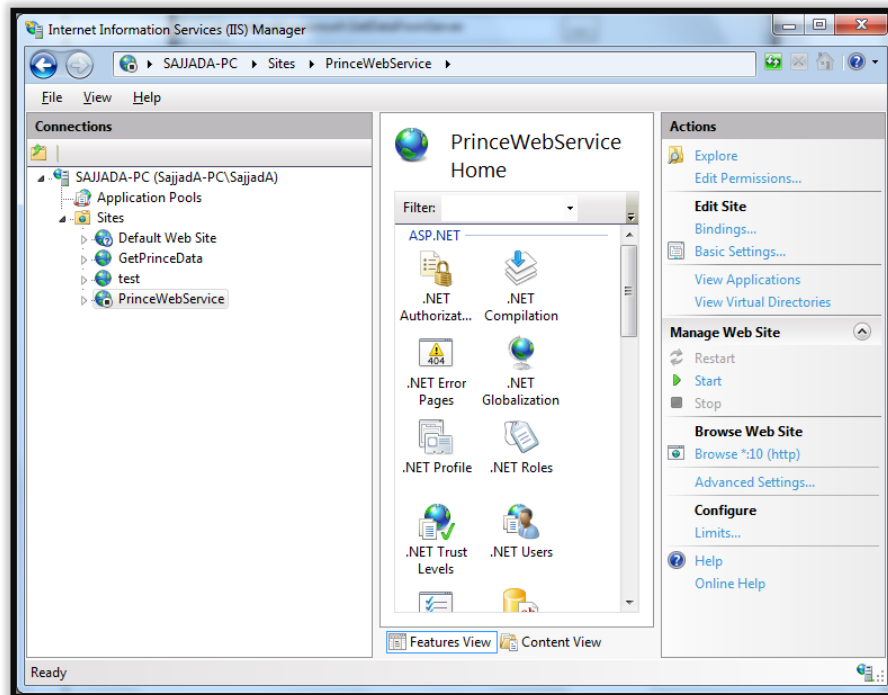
Internet Information Services (IIS) Manager

SAJJADA-PC ▸ Sites ▸ PrinceWebService ▸

File View Help

Connections

SAJJADA-PC (SajjadA-PC\SajjadA)
Application Pools
Sites
Default Web Site
GetPrinceData
test
PrinceWebService

PrinceWebService Home

Filter:

ASP.NET

.NET Authorizat...
.NET Compilation
.NET Error Pages
.NET Globalization
.NET Profile
.NET Roles
.NET Trust Levels
.NET Users

Features View
Content View

Actions

Explore
Edit Permissions...

Edit Site
Bindings...
Basic Settings...

View Applications
View Virtual Directories

Manage Web Site
Restart
Start
Stop

Browse Web Site
Browse *:10 (http)

Advanced Settings...

Configure
Limits...

Help
Online Help

Ready